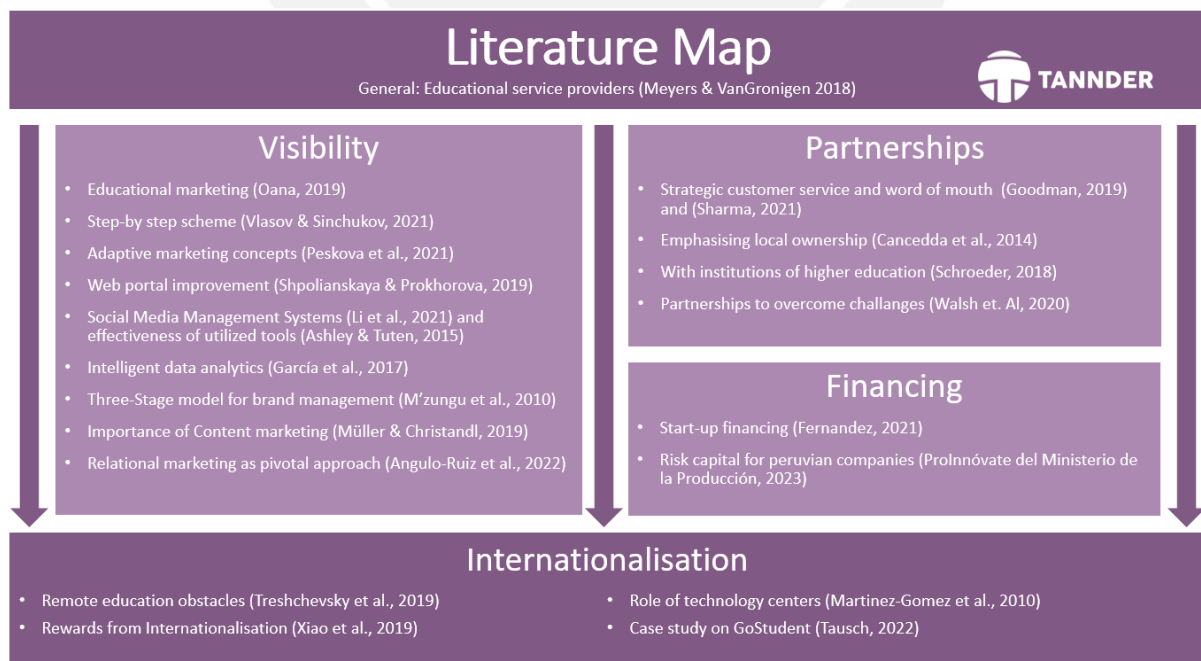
Literature Map

General: Educational service providers (Meyers & VanGronigen 2018)

TANNDER

Visibility

- Educational marketing (Oana, 2019)
- Step-by step scheme (Vlasov & Sinchukov, 2021)
- Adaptive marketing concepts (Peskova et al., 2021)
- Web portal improvement (Shpolianskaya & Prokhorova, 2019)
- Social Media Management Systems (Li et al., 2021) and effectiveness of utilized tools (Ashley & Tuten, 2015)
- Intelligent data analytics (García et al., 2017)
- Three-Stage model for brand management (M'zungu et al., 2010)
- Importance of Content marketing (Müller & Christandl, 2019)
- Relational marketing as pivotal approach (Angulo-Ruiz et al., 2022)

Partnerships

- Strategic customer service and word of mouth (Goodman, 2019) and (Sharma, 2021)
- Emphasising local ownership (Cancedda et al., 2014)
- With institutions of higher education (Schroeder, 2018)
- Partnerships to overcome challanges (Walsh et. Al, 2020)

Financing

- Start-up financing (Fernandez, 2021)
- Risk capital for peruvian companies (ProInnóvate del Ministerio de la Producción, 2023)

Internationalisation

- Remote education obstacles (Treshchevsky et al., 2019)
- Rewards from Internationalisation (Xiao et al., 2019)
- Role of technology centers (Martinez-Gomez et al., 2010)
- Case study on GoStudent (Tausch, 2022)